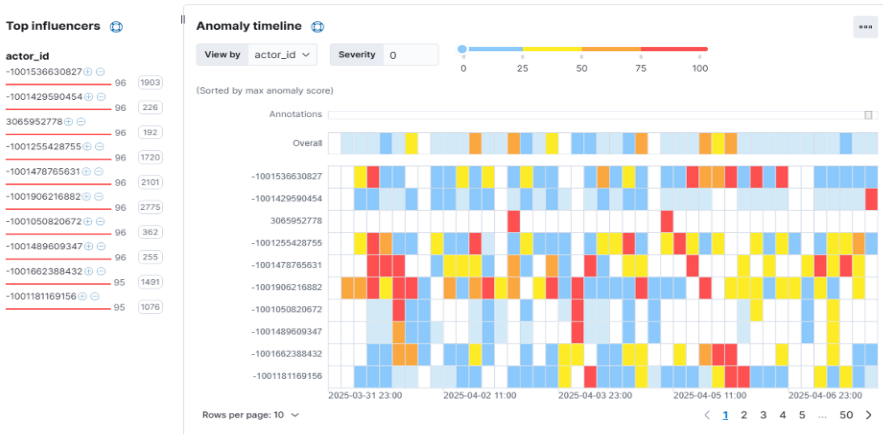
Top influencers

actor_id

-1001536630827 96 1903

-1001429590454 96 226

3065952778 96 192

-1001255428755 96 1720

-1001478765631 96 2101

-1001906216882 96 2775

-1001050820672 96 362

-1001489609347 96 255

-1001662388432 95 1491

-1001181169156 95 1076

Anomaly timeline

View by actor_id

Severity 0

0 25 50 75 100

(Sorted by max anomaly score)

Annotations

Overall

-1001536630827

-1001429590454

3065952778

-1001255428755

-1001478765631

-1001906216882

-1001050820672

-1001489609347

-1001662388432

-1001181169156

2025-03-31 23:00 2025-04-02 11:00 2025-04-03 23:00 2025-04-05 11:00 2025-04-06 23:00

Rows per page: 10

1 2 3 4 5 ... 50